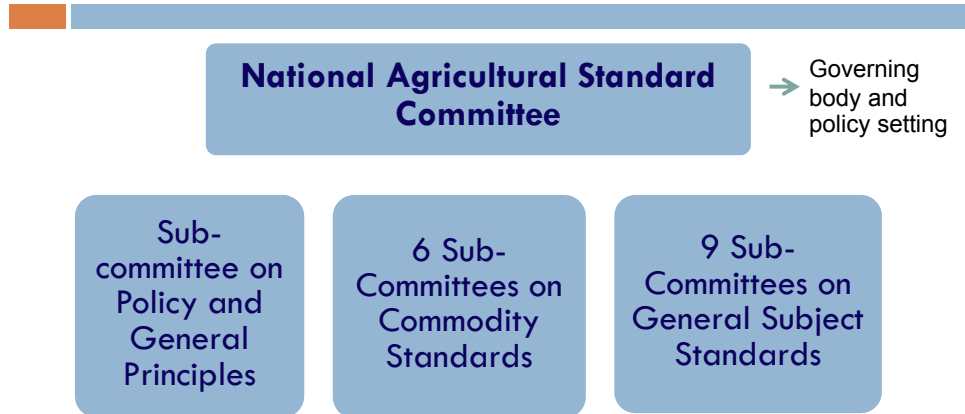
National Agricultural Standard Committee

Governing body and policy setting

Sub-committee on Policy and General Principles

6 Sub-Committees on Commodity Standards

9 Sub-Committees on General Subject Standards